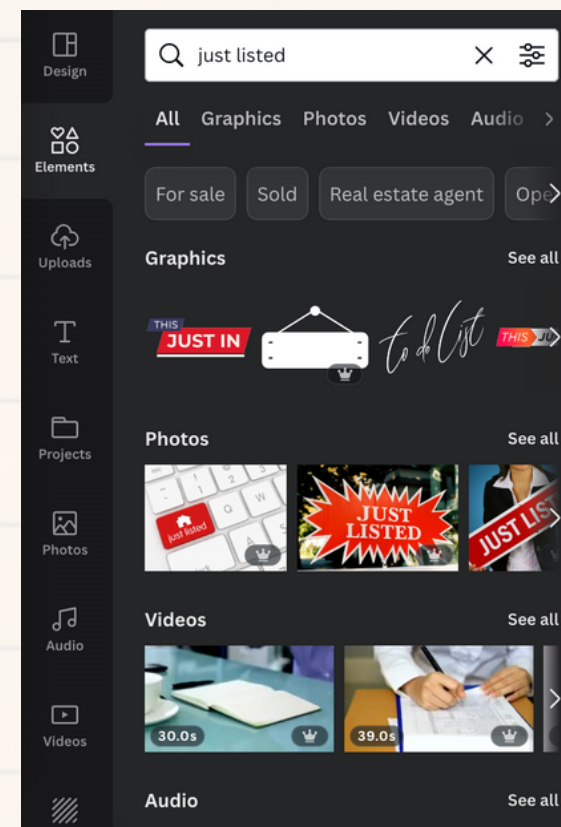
Design

Elements

Uploads

Text

Projects

Photos

Audio

Videos

just listed

All Graphics Photos Videos Audio

For sale Sold Real estate agent Ope

Graphics See all

THIS JUST IN

to do List

THIS JU

Photos See all

just listed

JUST LISTED

JUST LIS

Videos See all

30.0s

39.0s

Audio See all